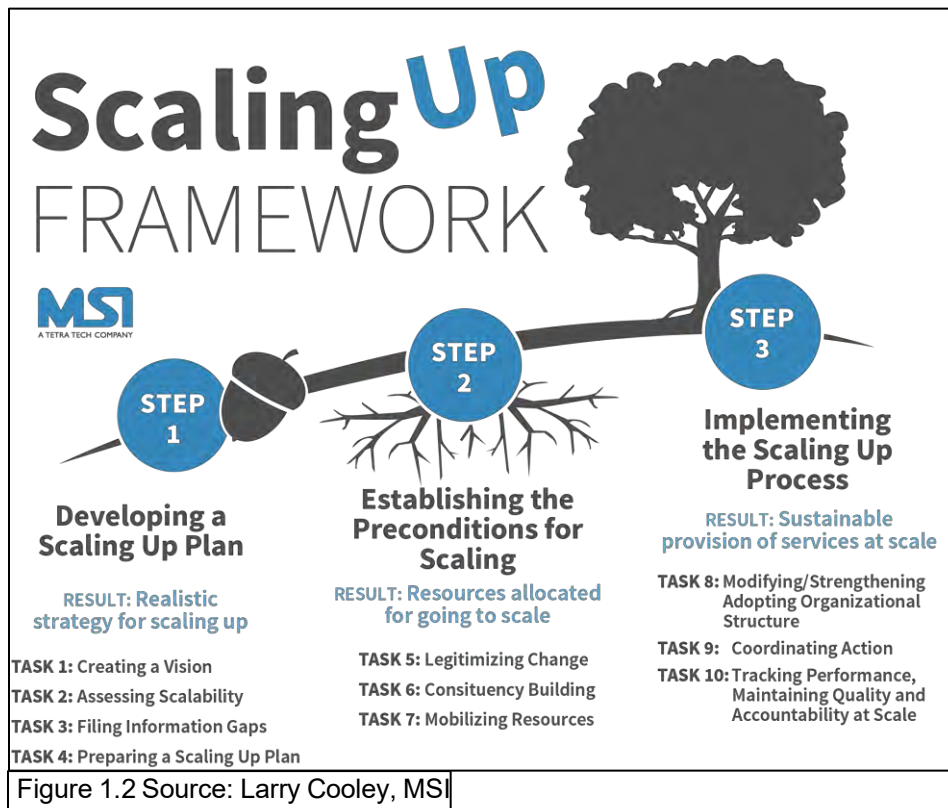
Scaling Up FRAMEWORK

MSI
A TETRA TECH COMPANY

STEP 1

Developing a Scaling Up Plan

RESULT: Realistic strategy for scaling up

TASK 1: Creating a Vision

TASK 2: Assessing Scalability

TASK 3: Filing Information Gaps

TASK 4: Preparing a Scaling Up Plan

STEP 2

Establishing the Preconditions for Scaling

RESULT: Resources allocated for going to scale

TASK 5: Legitimizing Change

TASK 6: Consituency Building

TASK 7: Mobilizing Resources

STEP 3

Implementing the Scaling Up Process

RESULT: Sustainable provision of services at scale

TASK 8: Modifying/Strengthening Adopting Organizational Structure

TASK 9: Coordinating Action

TASK 10: Tracking Performance, Maintaining Quality and Accountability at Scale

Figure 1.2 Source: Larry Cooley, MSI